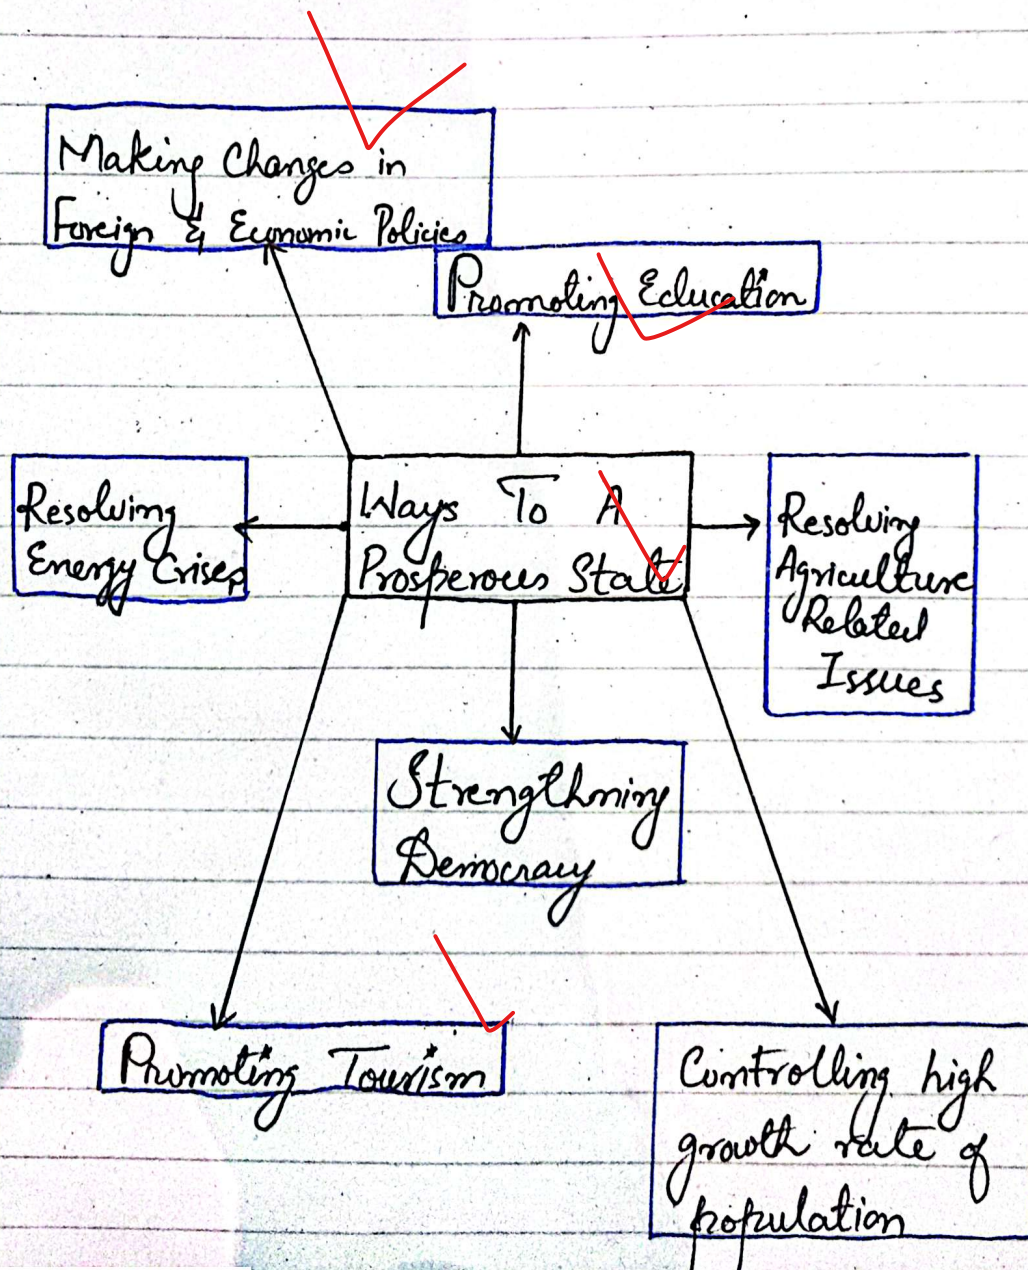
Making Changes in Foreign & Economic Policies

Promoting Education

Resolving Energy Crises

Ways To A Prosperous State

Resolving Agriculture Related Issues

Strengthning Democracy

Promoting Tourism

Controlling high growth rate of population